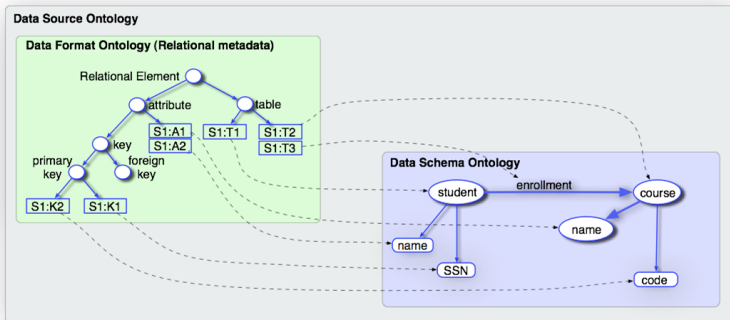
Data Source Ontology

Data Format Ontology (Relational metadata)

Relational Element

attribute

table

S1:A1

S1:A2

S1:T1

S1:T2

S1:T3

key

primary key

foreign key

S1:K2

S1:K1

Data Schema Ontology

student

enrollment

course

name

name

SSN

code